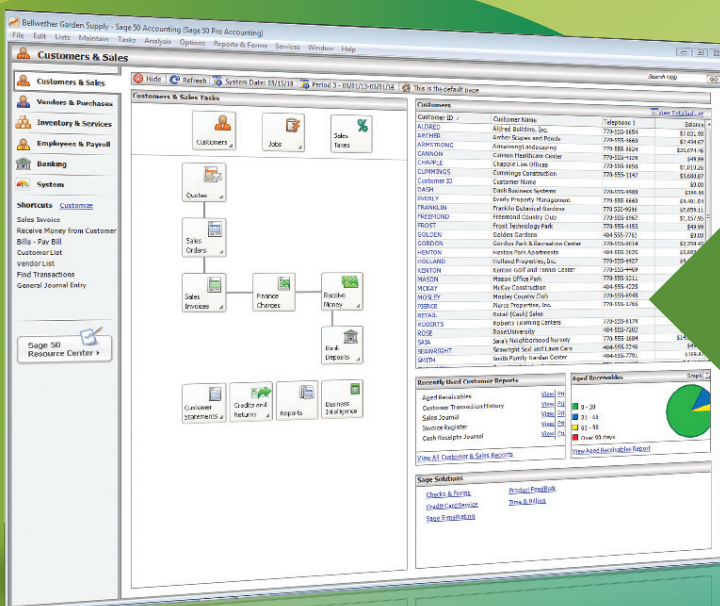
Bellwether Garden Supply - Sage 50 Accounting (Sage 50 Pro Accounting)

File Edit Lists Maintain Tasks Analysis Options Reports & Forms Services Window Help

Customers & Sales

Search Help

Customers & Sales

Vendors & Purchases

Inventory & Services

Employees & Payroll

Banking

System

Shortcuts Customize

Sales Invoice
Receive Money from Customer
Bills - Pay Bill
Customer List
Vendor List
Find Transactions
General Journal Entry

Sage 50 Resource Center

Hide Refresh System Date: 03/15/18 Period 3 - 03/01/13-03/31/13 This is the default page

Customers & Sales Tasks

Customers
Jobs
Sales Taxes
Quotes
Sales Orders
Sales Invoices
Finance Charges
Receive Money
Bank Deposits
Customer Statements
Credits and Returns
Reports
Business Intelligence

Customers

View Detailed List

| Customer ID | Customer Name | Telephone 1 | Balance |
|---|---|---|---|
| ALDRED | Aldred Builders, Inc. | 770-555-0654 | $7,631.86 |
| ARCHER | Archer Scapes and Ponds | 770-555-4660 | $2,434.67 |
| ARMSTRONG | Armstrong Landscaping | 770-555-6624 | $25,874.46 |
| CANNON | Cannon Healthcare Center | 770-555-1128 | $49.99 |
| CHAPPLE | Chapple Law Offices | 770-555-6058 | $1,813.26 |
| CUMMINGS | Cummings Construction | 770-555-1147 | $3,680.07 |
| Customer ID | Customer Name | | $0.00 |
| DASH | Dash Business Systems | 770-555-9988 | $399.98 |
| EVERLY | Everly Property Management | 770-555-6660 | $9,401.84 |
| FRANKLIN | Franklin Botanical Gardens | 770-555-9598 | $7,059.11 |
| FREEMOND | Freemond Country Club | 770-555-0567 | $1,254.66 |
| FROST | Frost Technology Park | 770-555-4153 | $49.99 |
| GOLDEN | Golden Gardens | 404-555-7763 | $0.00 |
| GORDON | Gordon Park & Recreation Center | 770-555-9034 | $2,259.45 |
| HENTON | Henton Park Apartments | 770-555-2620 | $3,883.07 |
| HOLLAND | Holland Properties, Inc. | 770-555-4927 | $0.00 |
| KENTON | Kenton Golf and Tennis Center | 770-555-4469 | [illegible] |
| MASON | Mason Office Park | 770-555-1211 | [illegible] |
| MCKAY | McKay Construction | 404-555-4225 | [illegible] |
| MOSLEY | Mosley Country Club | 770-555-6648 | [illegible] |
| PIERCE | Pierce Properties, Inc. | 770-555-3765 | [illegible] |
| RETAIL | Retail (Cash) Sales | | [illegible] |
| ROBERTS | Roberts Learning Centers | 770-555-6178 | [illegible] |
| ROSE | RoseUniversity | 404-555-7202 | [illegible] |
| SAIA | Saia's Neighborhood Nursery | 770-555-1684 | $14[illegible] |
| SEAWRIGHT | Seawright Sod and Lawn Care | 404-555-3746 | $4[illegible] |
| SMITH | Smith Family Garden Center | 404-555-7791 | $159.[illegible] |

Recently Used Customer Reports

Aged Receivables View
Customer Transaction History View
Sales Journal View
Invoice Register View
Cash Receipts Journal View

View All Customer & Sales Reports

Aged Receivables

Graph

0 - 30
31 - 60
61 - 90
Over 90 days

View Aged Receivables Report

Sage Solutions

Checks & Forms
Credit Card Service
Sage E-marketing
Product Feedback
Time & Billing